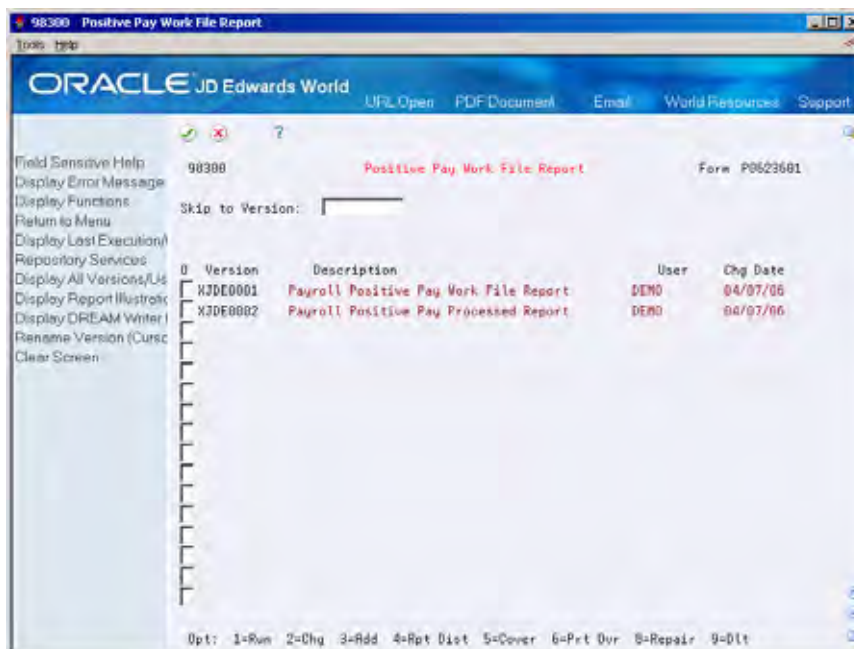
98300 Positive Pay Work File Report

Tools Help

ORACLE JD Edwards World

URL Open PDF Document Email World Resources Support

?

Field Sensitive Help
Display Error Message
Display Functions
Return to Menu
Display Last Execution/
Repository Services
Display All Versions/Us
Display Report Illustratic
Display DREAM Writer I
Rename Version (Cursc
Clear Screen

98300 Positive Pay Work File Report Form P0623601

Skip to Version:

| O | Version | Description | User | Chg Date |
|---|---|---|---|---|
| | XJDE0001 | Payroll Positive Pay Work File Report | DEMO | 04/07/06 |
| | XJDE0002 | Payroll Positive Pay Processed Report | DEMO | 04/07/06 |

Opt: 1=Run 2=Chg 3=Add 4=Rpt Dist 5=Cover 6=Prt Ovr 8=Repair 9=Dlt